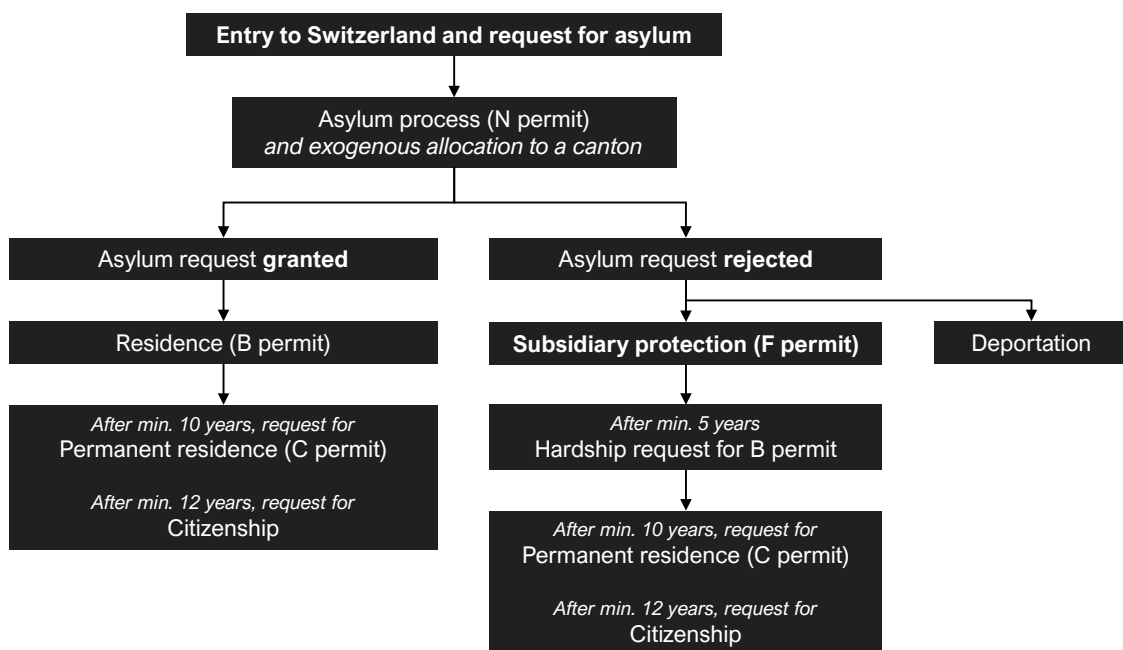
Entry to Switzerland and request for asylum

Asylum process (N permit)
and exogenous allocation to a canton

Asylum request granted

Residence (B permit)

After min. 10 years, request for
Permanent residence (C permit)

After min. 12 years, request for
Citizenship

Asylum request rejected

Subsidiary protection (F permit)

After min. 5 years
Hardship request for B permit

After min. 10 years, request for
Permanent residence (C permit)

After min. 12 years, request for
Citizenship

Deportation